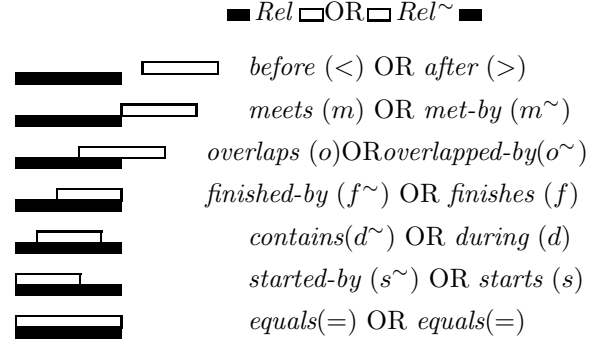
$Rel$ OR $Rel^{\sim}$

*before* $(<)$ OR *after* $(>)$

*meets* $(m)$ OR *met-by* $(m^{\sim})$

*overlaps* $(o)$OR*overlapped-by*$(o^{\sim})$

*finished-by* $(f^{\sim})$ OR *finishes* $(f)$

*contains*$(d^{\sim})$ OR *during* $(d)$

*started-by* $(s^{\sim})$ OR *starts* $(s)$

*equals*$(=)$ OR *equals*$(=)$